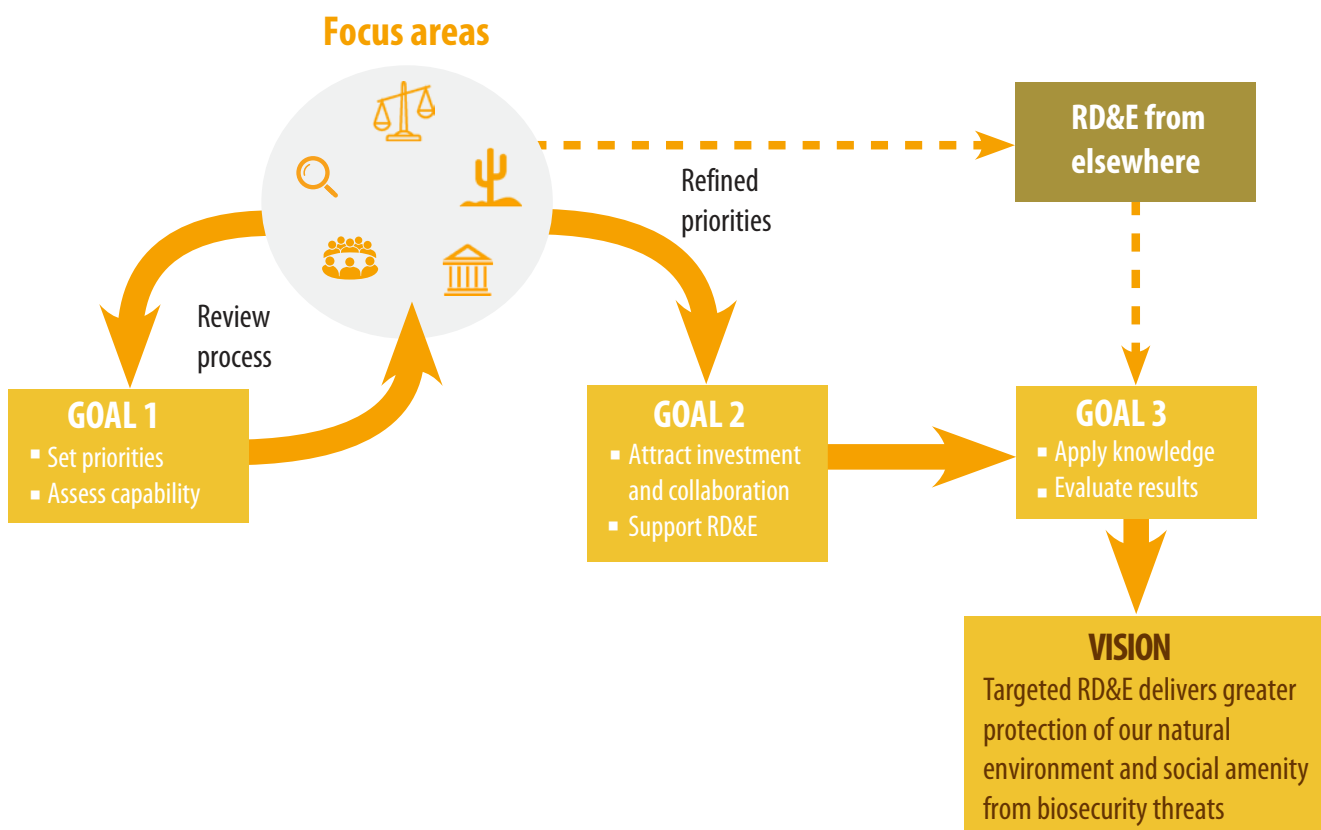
Focus areas

RD&E from elsewhere

Refined priorities

Review process

GOAL 1
- Set priorities
- Assess capability

GOAL 2
- Attract investment and collaboration
- Support RD&E

GOAL 3
- Apply knowledge
- Evaluate results

VISION
Targeted RD&E delivers greater protection of our natural environment and social amenity from biosecurity threats